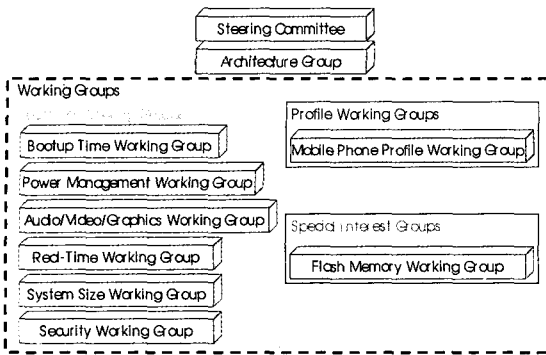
Steering Committee

Architecture Group

Working Groups

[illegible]

Bootup Time Working Group

Power Management Working Group

Audio/Video/Graphics Working Group

Real-Time Working Group

System Size Working Group

Security Working Group

Profile Working Groups

Mobile Phone Profile Working Group

Special Interest Groups

Flash Memory Working Group